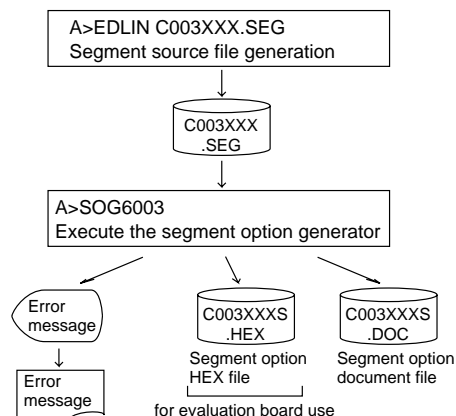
A>EDLIN C003XXX.SEG
Segment source file generation

C003XXX
.SEG

A>SOG6003
Execute the segment option generator

Error
message

Error
message

C003XXXS
.HEX

Segment option
HEX file

C003XXXS
.DOC

Segment option
document file

for evaluation board use